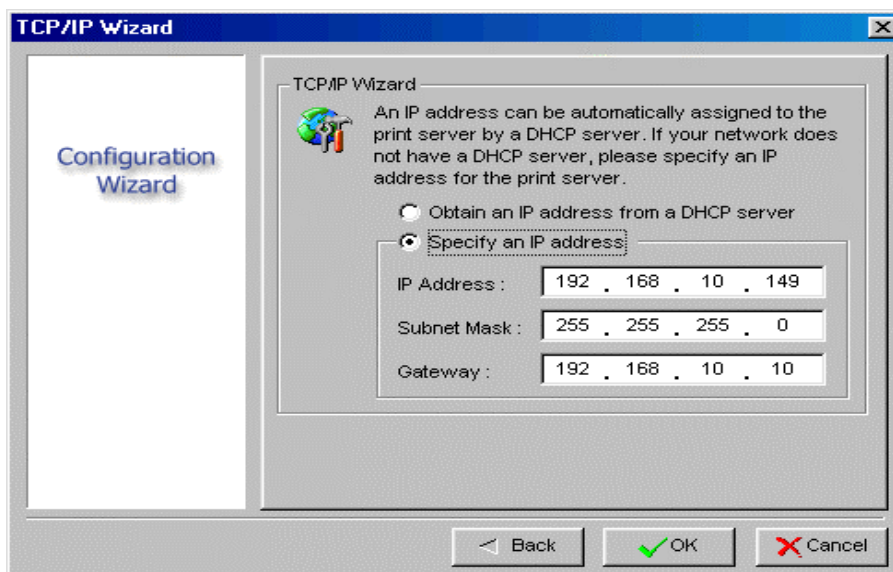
TCP/IP Wizard

Configuration Wizard

TCP/IP Wizard

An IP address can be automatically assigned to the print server by a DHCP server. If your network does not have a DHCP server, please specify an IP address for the print server.

Obtain an IP address from a DHCP server

Specify an IP address

| | | | | |
|---|---|---|---|---|
| IP Address : | 192 | 168 | 10 | 149 |
| Subnet Mask : | 255 | 255 | 255 | 0 |
| Gateway : | 192 | 168 | 10 | 10 |

Back

OK

Cancel